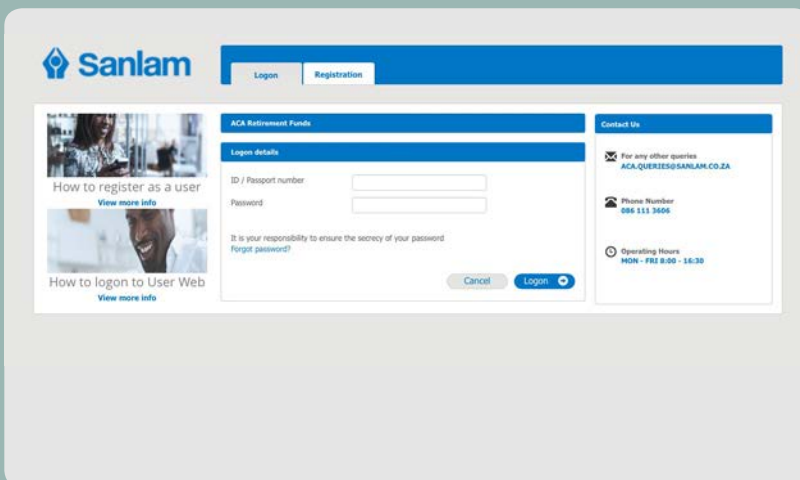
Sanlam

Logon

Registration

How to register as a user

View more info

How to logon to User Web

View more info

ACA Retirement Funds

Logon details

ID / Passport number

Password

It is your responsibility to ensure the secrecy of your password

Forgot password?

Cancel

Logon

Contact Us

For any other queries
ACA.QUERIES@SANLAM.CO.ZA

Phone Number
086 111 3606

Operating Hours
MON - FRI 8:00 - 16:30